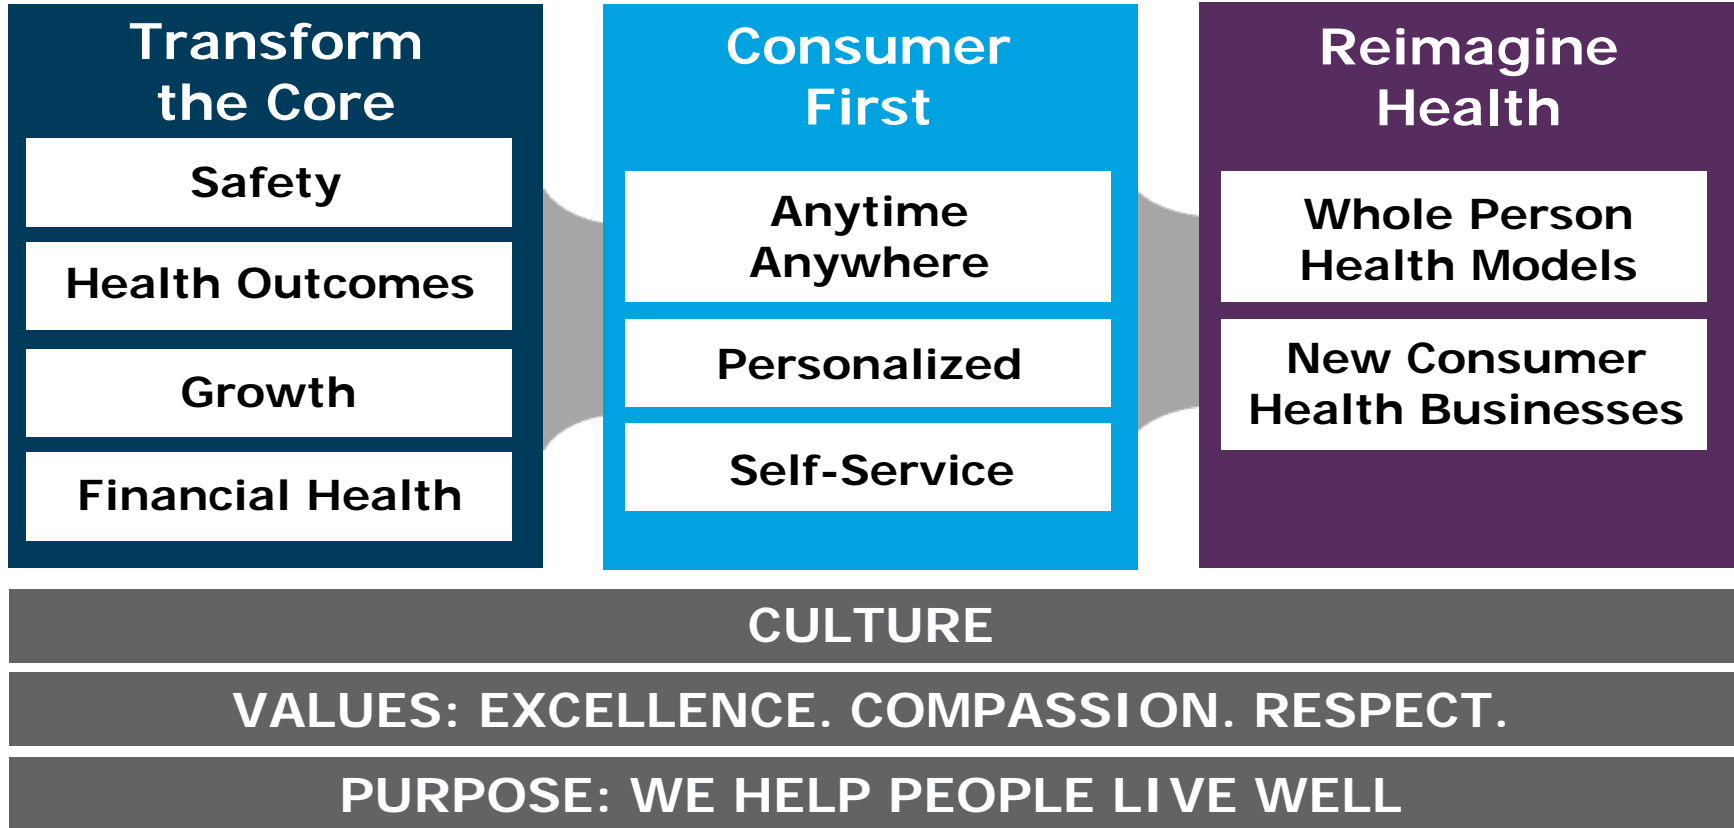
Transform the Core

Safety

Health Outcomes

Growth

Financial Health

Consumer First

Anytime Anywhere

Personalized

Self-Service

Reimagine Health

Whole Person Health Models

New Consumer Health Businesses

CULTURE

VALUES: EXCELLENCE. COMPASSION. RESPECT.

PURPOSE: WE HELP PEOPLE LIVE WELL